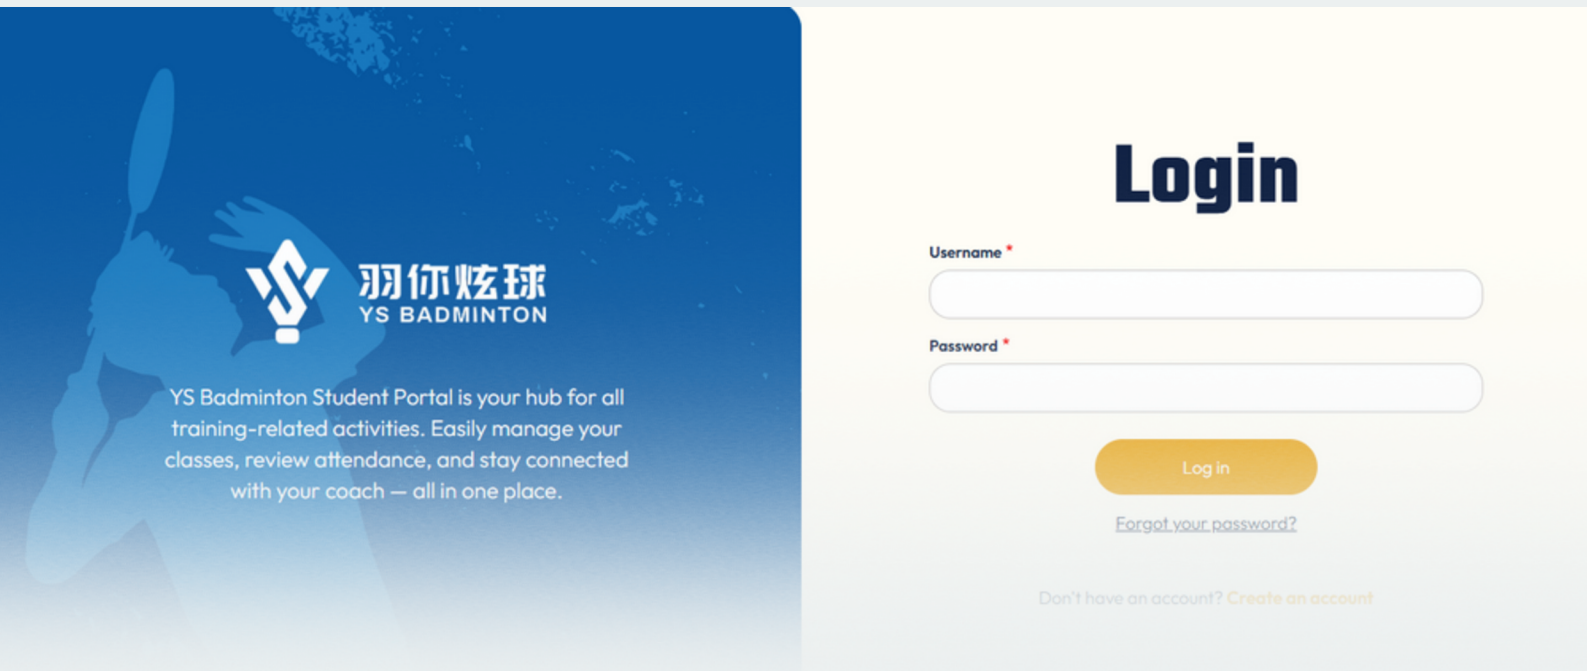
羽你炫球
YS BADMINTON

YS Badminton Student Portal is your hub for all training-related activities. Easily manage your classes, review attendance, and stay connected with your coach — all in one place.

Login

Username *

Password *

Log in

Forgot your password?

Don't have an account? Create an account